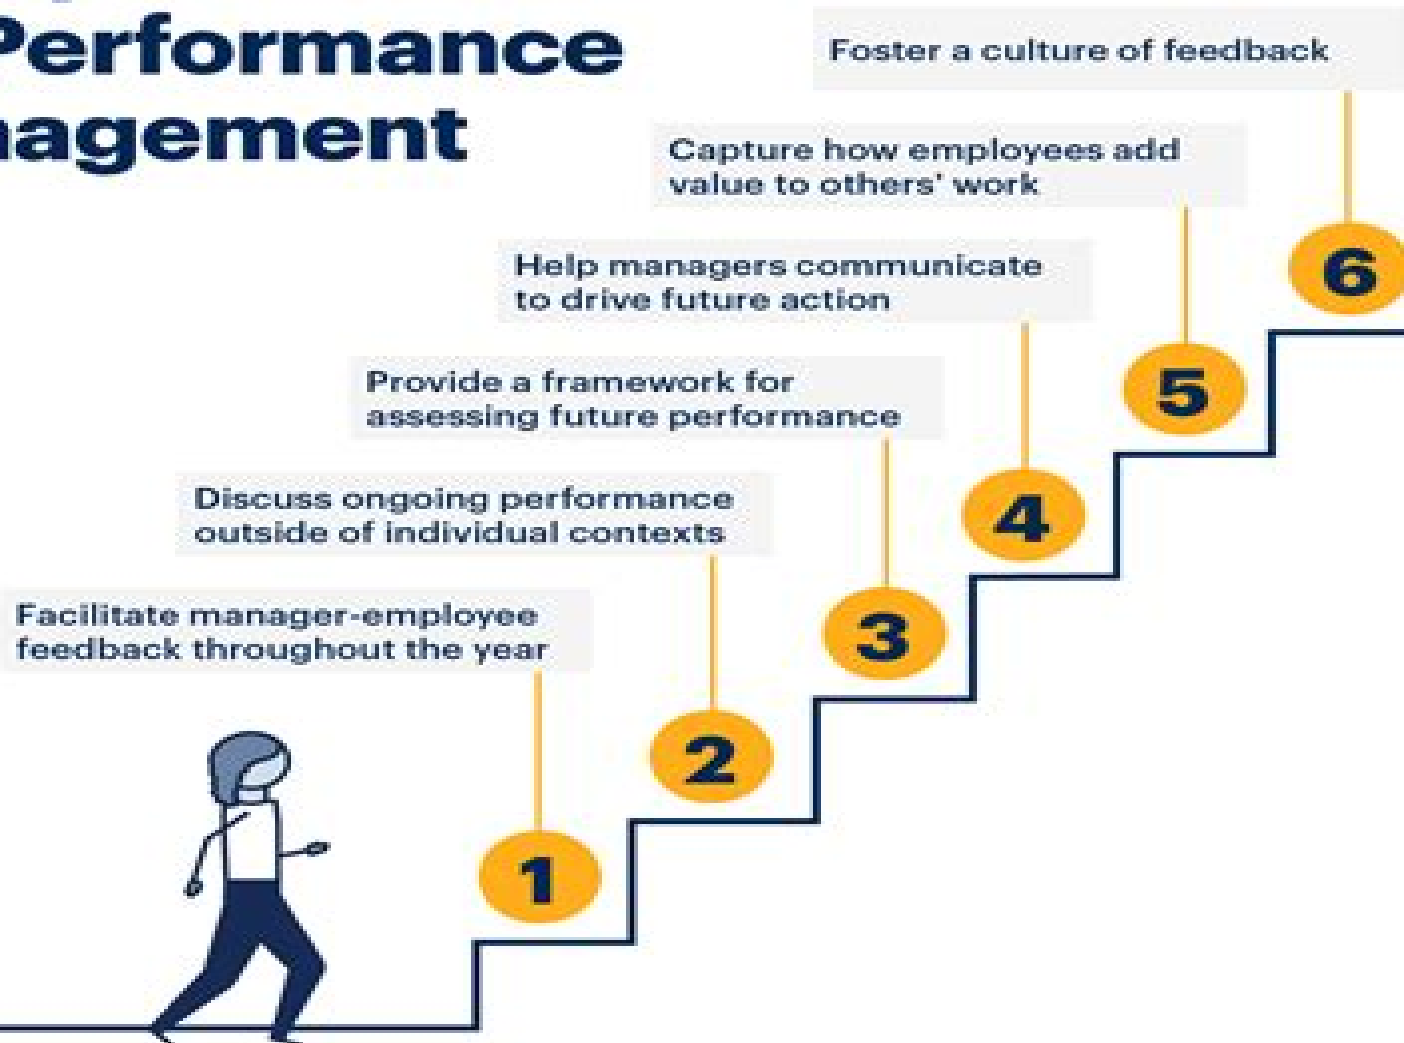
Performance
nagement

Foster a culture of feedback

Capture how employees add value to others' work

Help managers communicate to drive future action

Provide a framework for assessing future performance

Discuss ongoing performance outside of individual contexts

Facilitate manager-employee feedback throughout the year

6

5

4

3

2

1